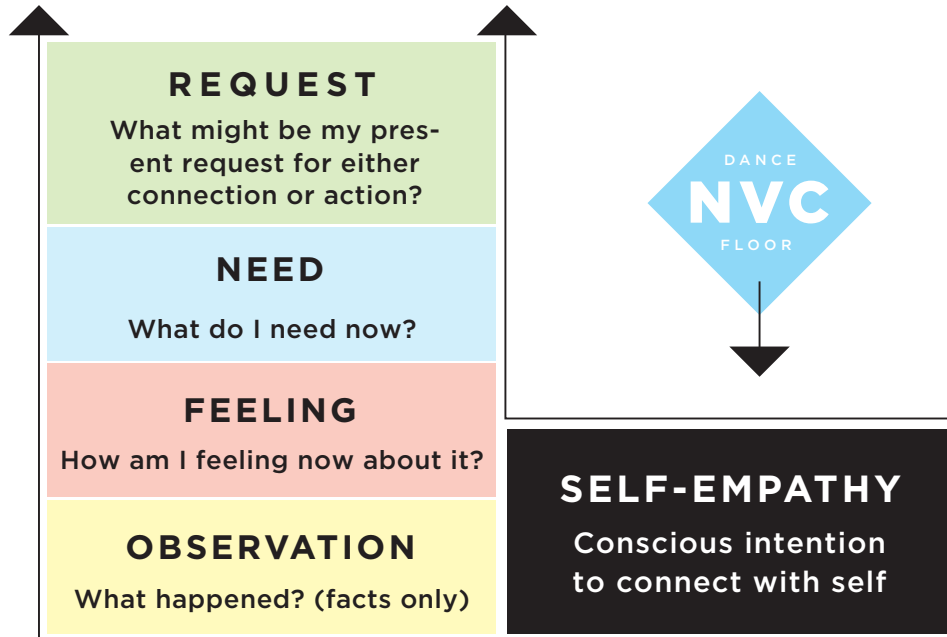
REQUEST

What might be my present request for either connection or action?

NEED

What do I need now?

FEELING

How am I feeling now about it?

OBSERVATION

What happened? (facts only)

DANCE
NVC
FLOOR

SELF-EMPATHY

Conscious intention to connect with self